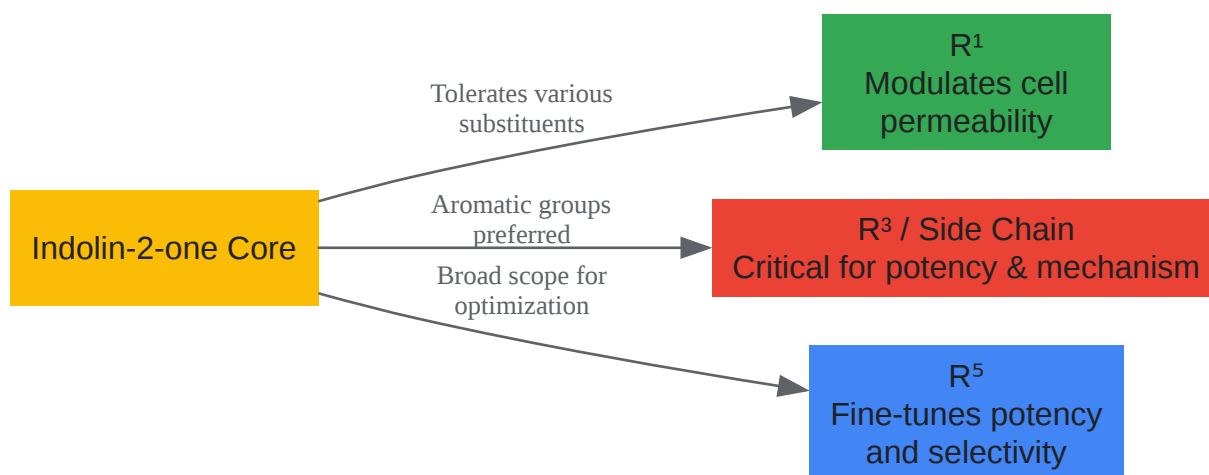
Indolin-2-one Core

Tolerates various substituents

$R^1$
Modulates cell permeability

Aromatic groups preferred

$R^3$ / Side Chain
Critical for potency & mechanism

Broad scope for optimization

$R^5$
Fine-tunes potency and selectivity